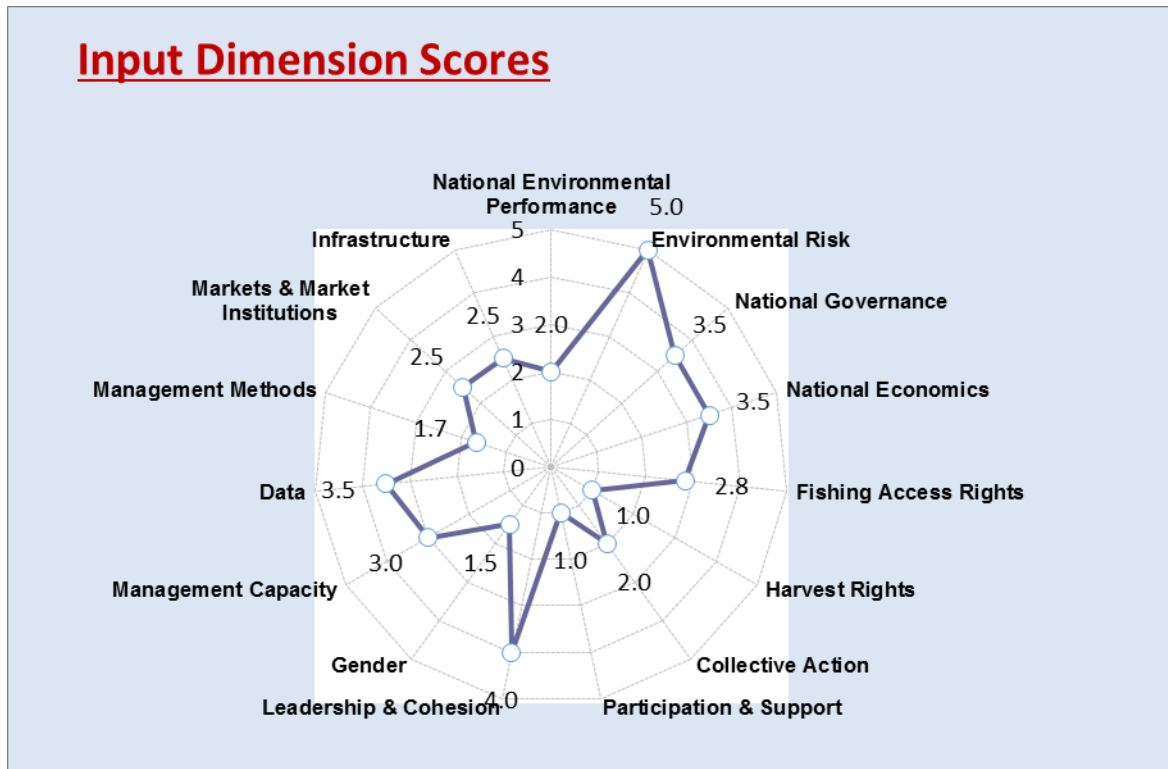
Input Dimension Scores

National Environmental Performance
5.0
Environmental Risk
National Governance
3.5
National Economics
3.5
2.8
Fishing Access Rights
1.0
Harvest Rights
2.0
Collective Action
1.0
Participation & Support
4.0
Leadership & Cohesion
Gender
1.5
Management Capacity
3.0
Data
3.5
Management Methods
1.7
Markets & Market Institutions
2.5
Infrastructure
2.5
2.0
5
4
3
2
1
0